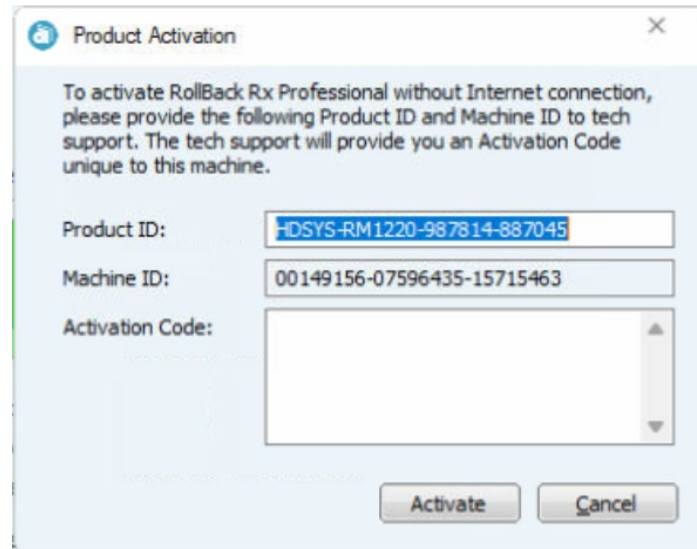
Product Activation

×

To activate RollBack Rx Professional without Internet connection, please provide the following Product ID and Machine ID to tech support. The tech support will provide you an Activation Code unique to this machine.

Product ID: HDSYS-RM1220-987814-887045

Machine ID: 00149156-07596435-15715463

Activation Code:

Activate

Cancel